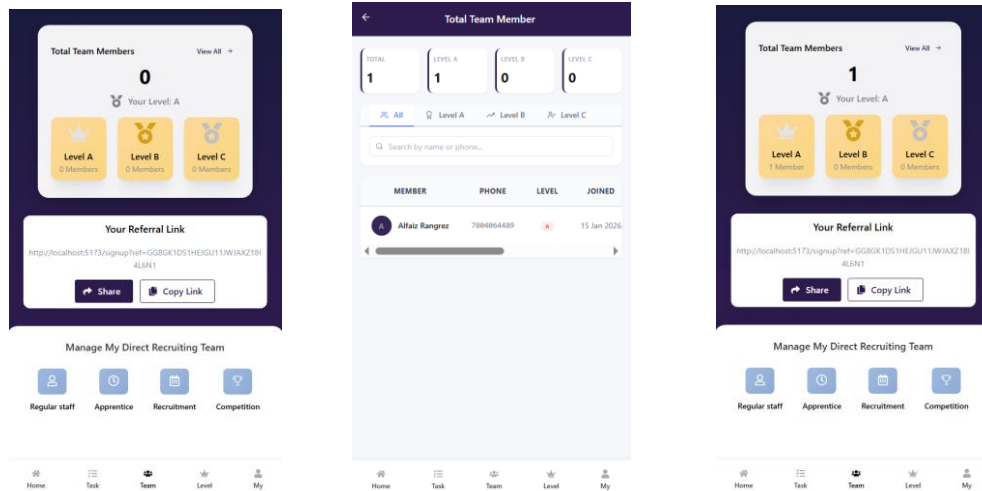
Total Team Members View All →

0

Your Level: A

Level A
0 Members

Level B
0 Members

Level C
0 Members

Your Referral Link

http://localhost:5173/signup?ref=GG8GK1DS1HEJGU11JWJAXZ18I4L6N1

Share Copy Link

Manage My Direct Recruiting Team

Regular staff Apprentice Recruitment Competition

Home Task Team Level My

←  Total Team Member

TOTAL
1

LEVEL A
1

LEVEL B
0

LEVEL C
0

All  Level A  Level B  Level C

Search by name or phone...

| | MEMBER | PHONE | LEVEL | JOINED |
|---|---|---|---|---|
| A | Alfaiz Rangrez | 7804064489 | A | 15 Jan 2026 |

Home Task Team Level My

Total Team Members View All →

1

Your Level: A

Level A
1 Member

Level B
0 Members

Level C
0 Members

Your Referral Link

http://localhost:5173/signup?ref=GG8GK1DS1HEJGU11JWJAXZ18I4L6N1

Share Copy Link

Manage My Direct Recruiting Team

Regular staff Apprentice Recruitment Competition

Home Task Team Level My